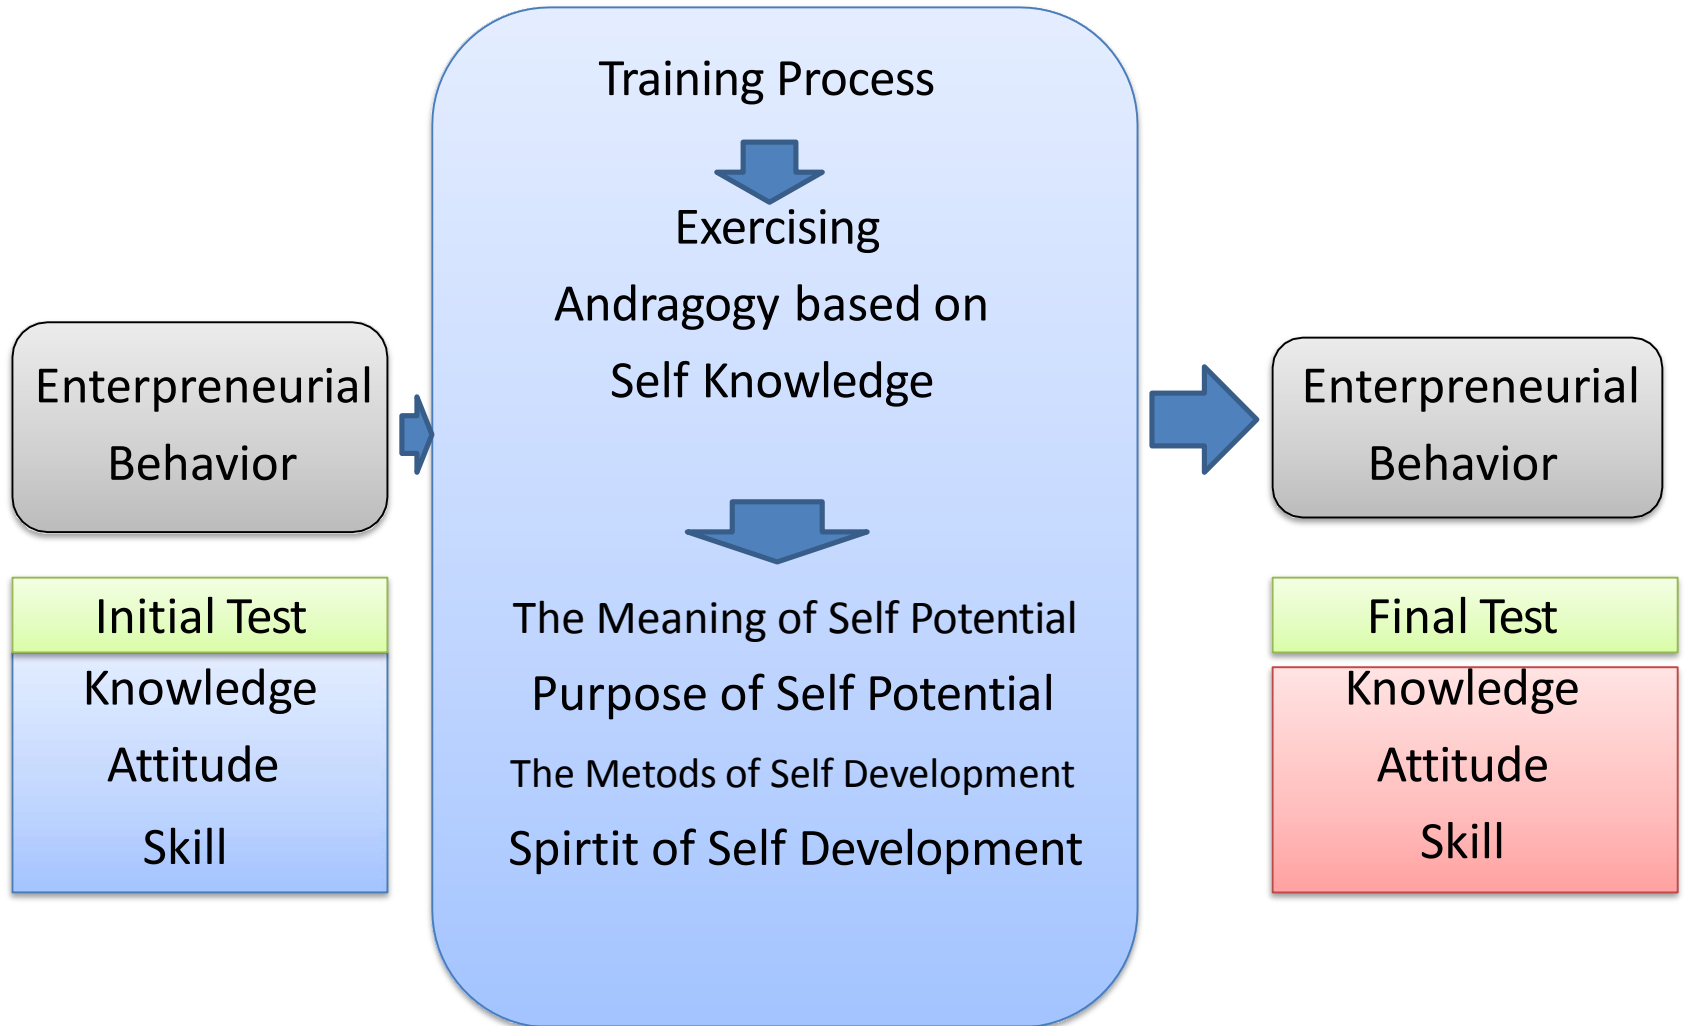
Enterpreneurial Behavior

Initial Test

Knowledge

Attitude

Skill

Training Process

Exercising

Andragogy based on Self Knowledge

The Meaning of Self Potential

Purpose of Self Potential

The Metods of Self Development

Spirtit of Self Development

Enterpreneurial Behavior

Final Test

Knowledge

Attitude

Skill